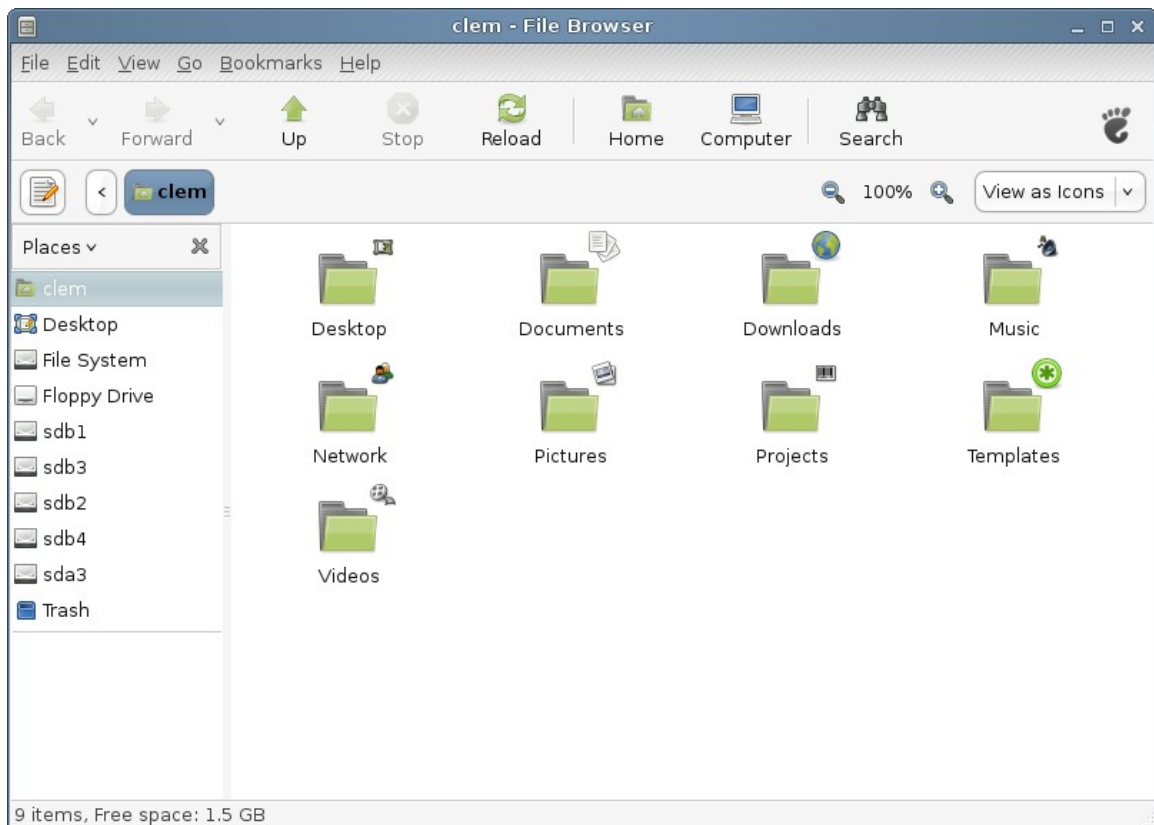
clem - File Browser

File Edit View Go Bookmarks Help

Back Forward Up Stop Reload Home Computer Search

clem

100%

View as Icons

Places

clem
Desktop
File System
Floppy Drive
sdb1
sdb3
sdb2
sdb4
sda3
Trash

Desktop
Documents
Downloads
Music
Network
Pictures
Projects
Templates
Videos

9 items, Free space: 1.5 GB